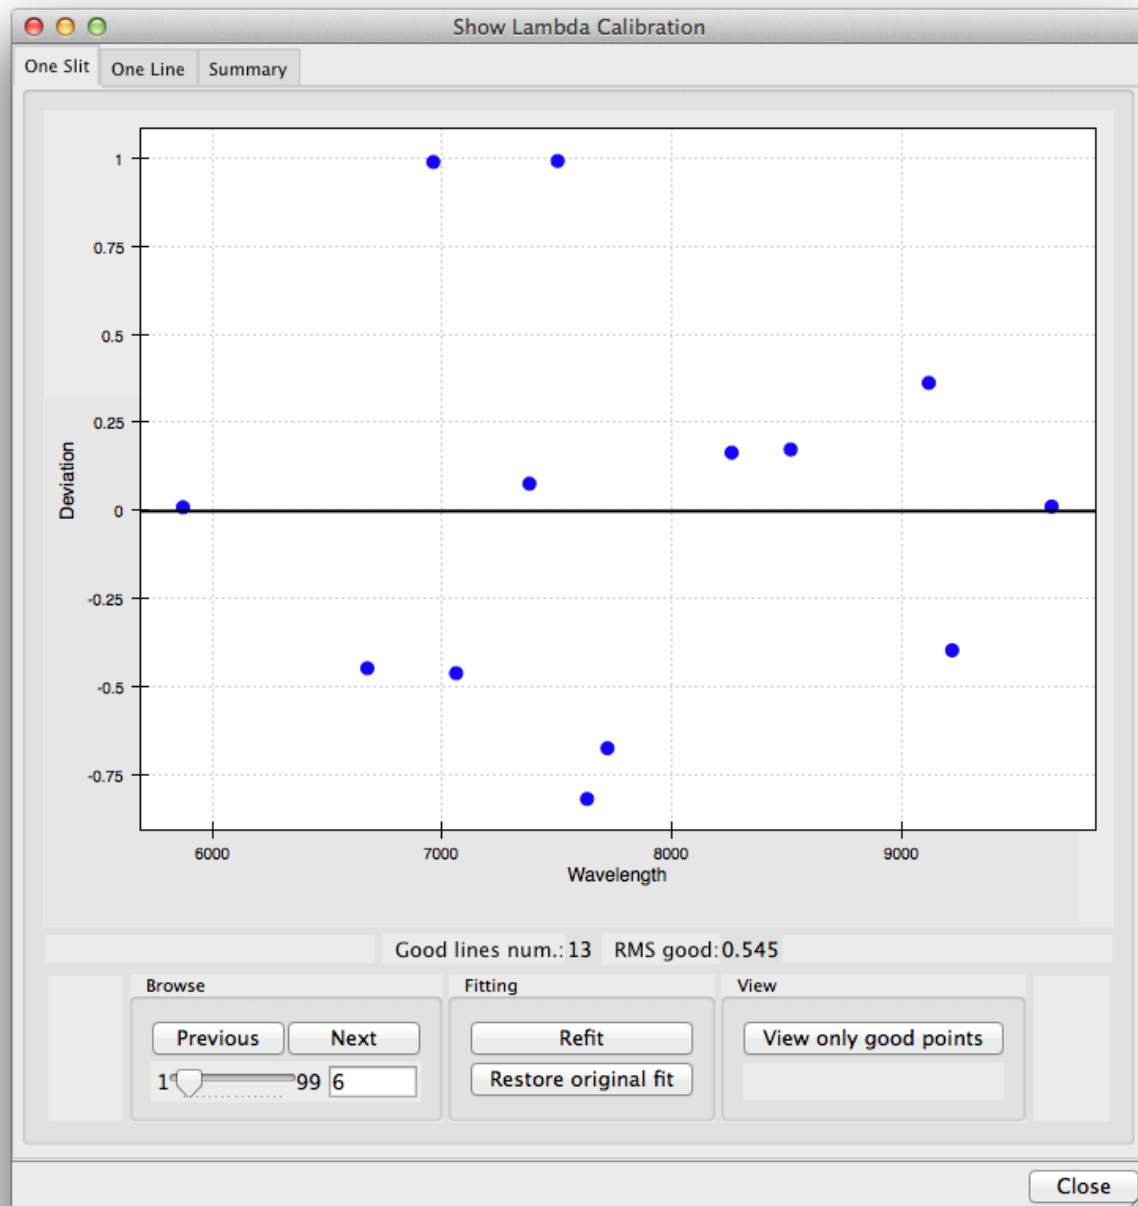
Show Lambda Calibration

One Slit | One Line | Summary

Deviation

1
0.75
0.5
0.25
0
-0.25
-0.5
-0.75

6000
7000
8000
9000
Wavelength

Good lines num.: 13 RMS good: 0.545

Browse
Previous Next
1 99 6

Fitting
Refit
Restore original fit

View
View only good points

Close